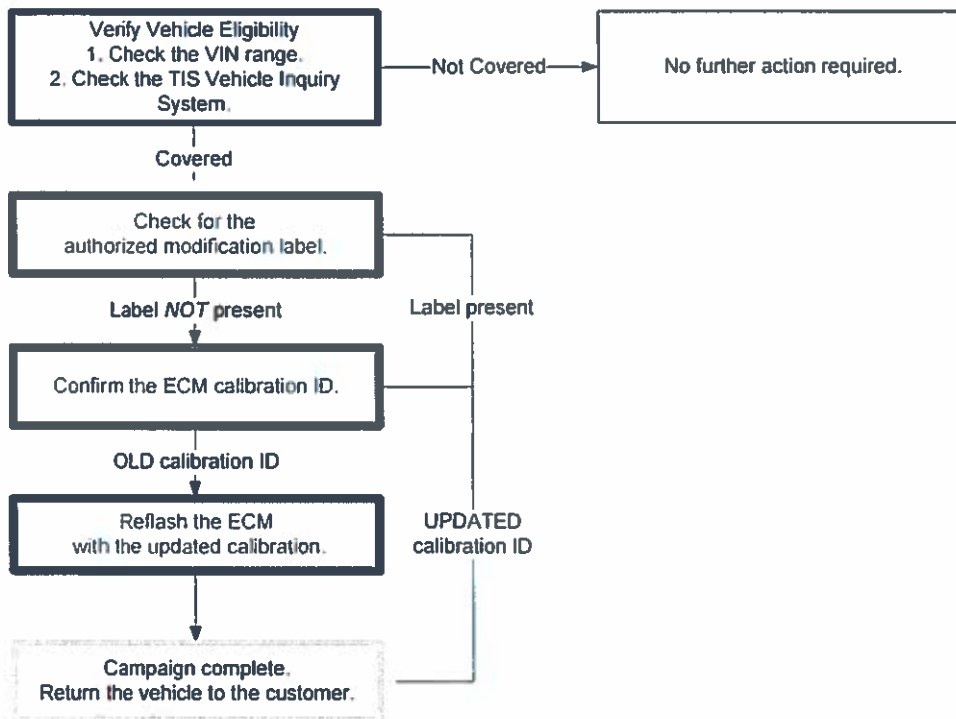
Verify Vehicle Eligibility
1. Check the VIN range.
2. Check the TIS Vehicle Inquiry System.

Not Covered

No further action required.

Covered

Check for the authorized modification label.

Label NOT present

Label present

Confirm the ECM calibration ID.

OLD calibration ID

Reflash the ECM with the updated calibration.

UPDATED calibration ID

Campaign complete.
Return the vehicle to the customer.